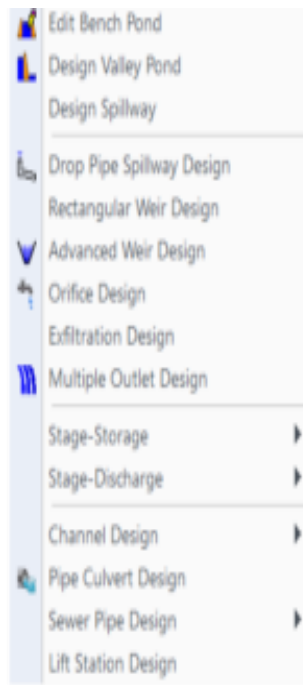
Edit Bench Pond
Design Valley Pond
Design Spillway

Drop Pipe Spillway Design
Rectangular Weir Design
Advanced Weir Design
Orifice Design
Exfiltration Design
Multiple Outlet Design

Stage-Storage
Stage-Discharge

Channel Design
Pipe Culvert Design
Sewer Pipe Design
Lift Station Design